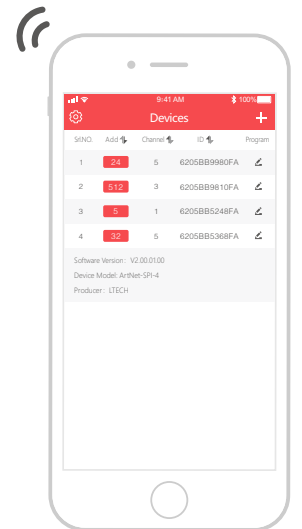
9:41 AM
100%

Devices

| SrNO. | Add | Channel | ID | Program |
|---|---|---|---|---|
| 1 | 24 | 5 | 6205BB9980FA | |
| 2 | 512 | 3 | 6205BB9810FA | |
| 3 | 5 | 1 | 6205BB5248FA | |
| 4 | 32 | 5 | 6205BB5368FA | |

Software Version: V2.00.01.00
Device Model: ArtNet-SPI-4
Producer: LTECH